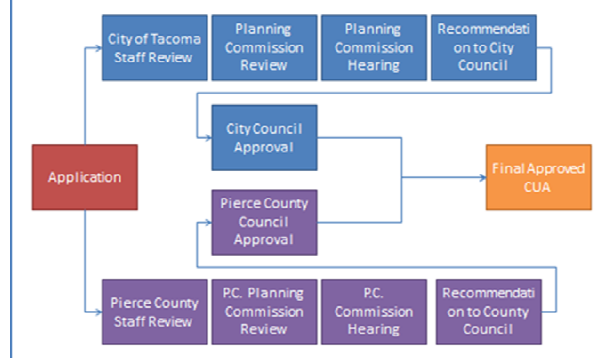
Application

City of Tacoma Staff Review

Planning Commission Review

Planning Commission Hearing

Recommendati on to City Council

City Council Approval

Final Approved CUA

Pierce County Council Approval

Pierce County Staff Review

P.C. Planning Commission Review

P.C. Commission Hearing

Recommendati on to County Council